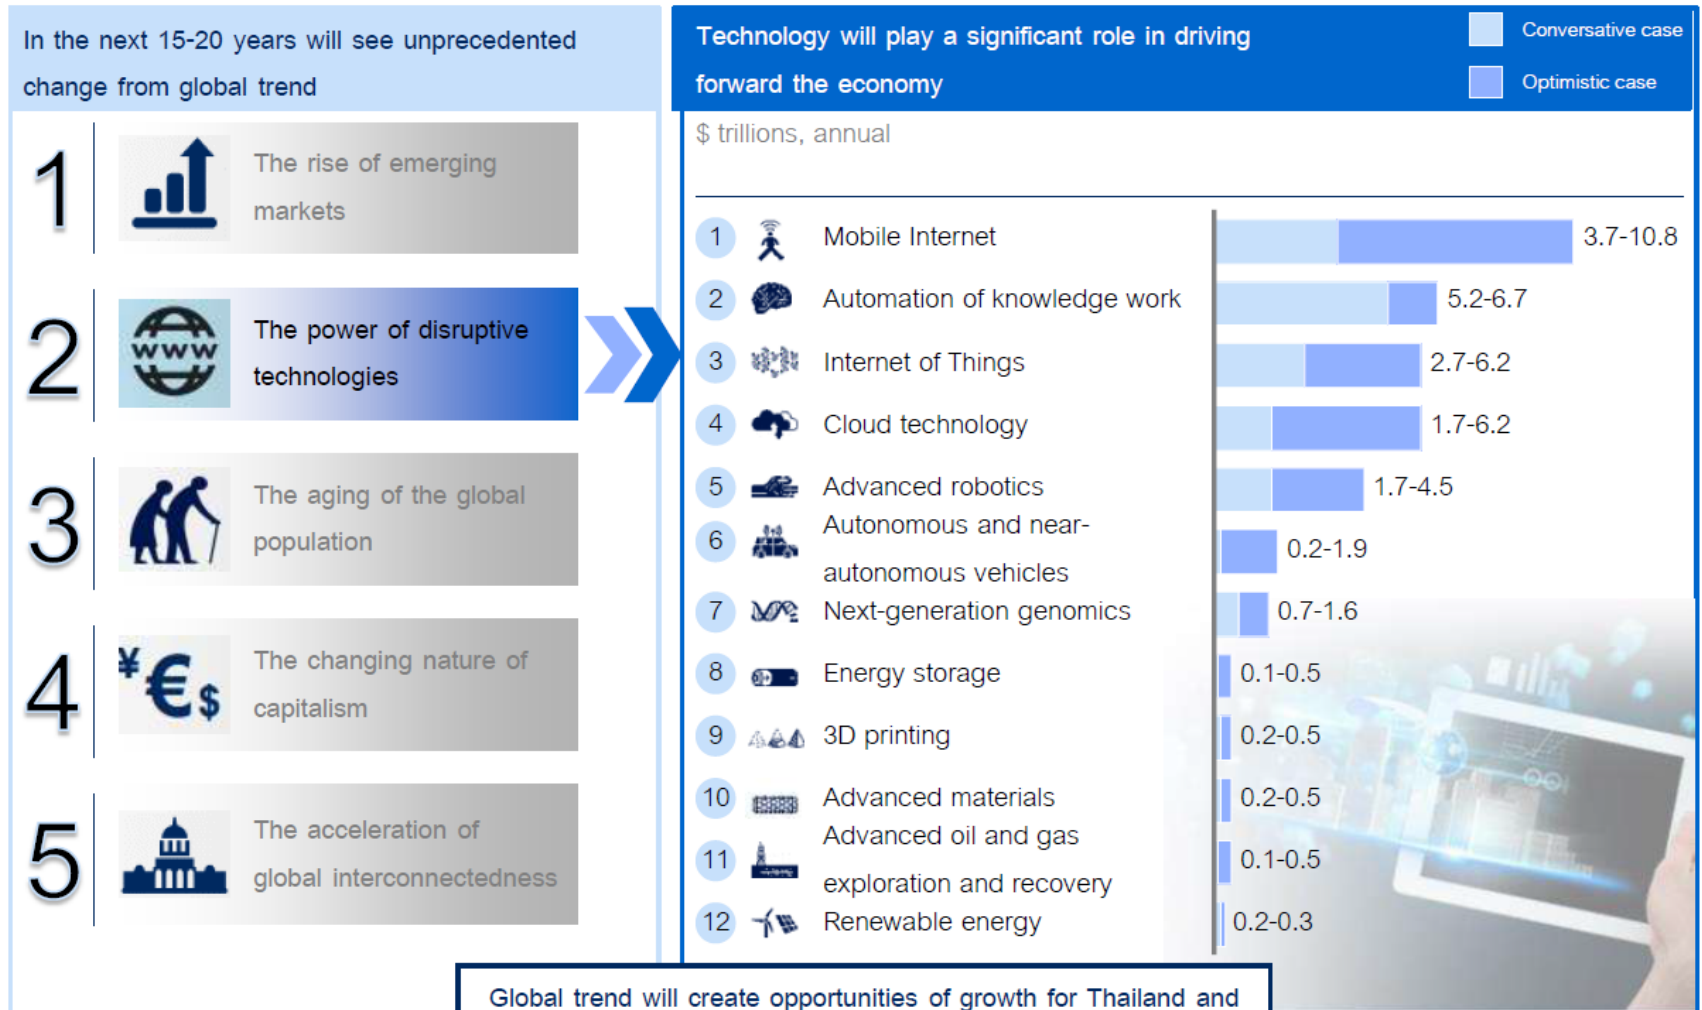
In the next 15-20 years will see unprecedented change from global trend

1 The rise of emerging markets

2 The power of disruptive technologies

3 The aging of the global population

4 The changing nature of capitalism

5 The acceleration of global interconnectedness

Technology will play a significant role in driving forward the economy

Conversative case

Optimistic case

$ trillions, annual

| | | |
|---|---|---|
| 1 | Mobile Internet | 3.7-10.8 |
| 2 | Automation of knowledge work | 5.2-6.7 |
| 3 | Internet of Things | 2.7-6.2 |
| 4 | Cloud technology | 1.7-6.2 |
| 5 | Advanced robotics | 1.7-4.5 |
| 6 | Autonomous and near-autonomous vehicles | 0.2-1.9 |
| 7 | Next-generation genomics | 0.7-1.6 |
| 8 | Energy storage | 0.1-0.5 |
| 9 | 3D printing | 0.2-0.5 |
| 10 | Advanced materials | 0.2-0.5 |
| 11 | Advanced oil and gas exploration and recovery | 0.1-0.5 |
| 12 | Renewable energy | 0.2-0.3 |

Global trend will create opportunities of growth for Thailand and